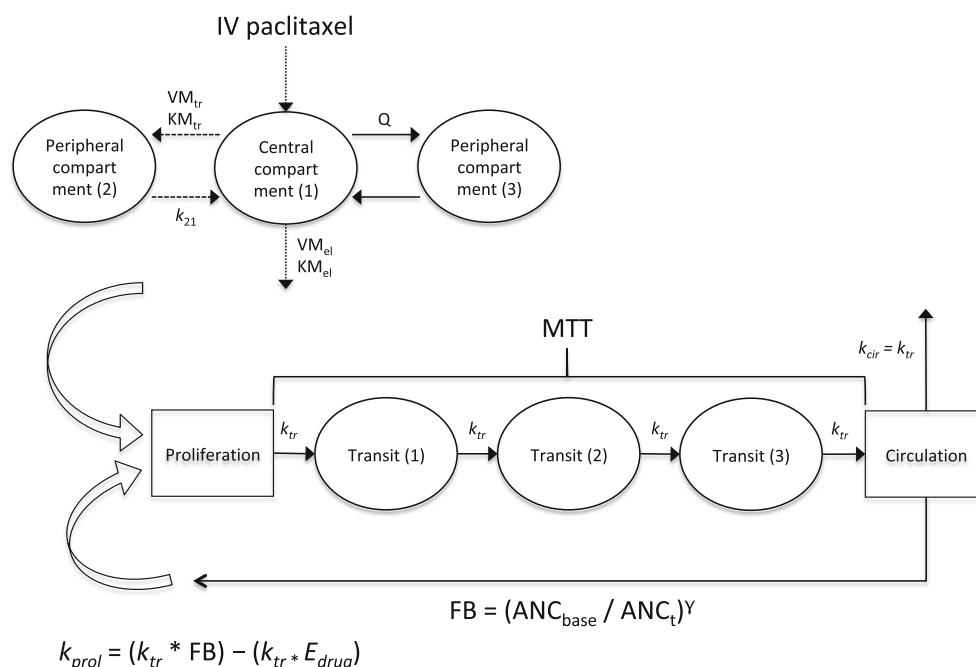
IV paclitaxel

$VM_{tr}$
$KM_{tr}$

Peripheral compartment (2)

$k_{21}$

Central compartment (1)

Q

Peripheral compartment (3)

$VM_{el}$
$KM_{el}$

MTT

$k_{cir} = k_{tr}$

Proliferation

$k_{tr}$

Transit (1)

$k_{tr}$

Transit (2)

$k_{tr}$

Transit (3)

$k_{tr}$

Circulation

$FB = (ANC_{base} / ANC_{t})^{\gamma}$

$k_{prol} = (k_{tr} * FB) - (k_{tr} * E_{drug})$